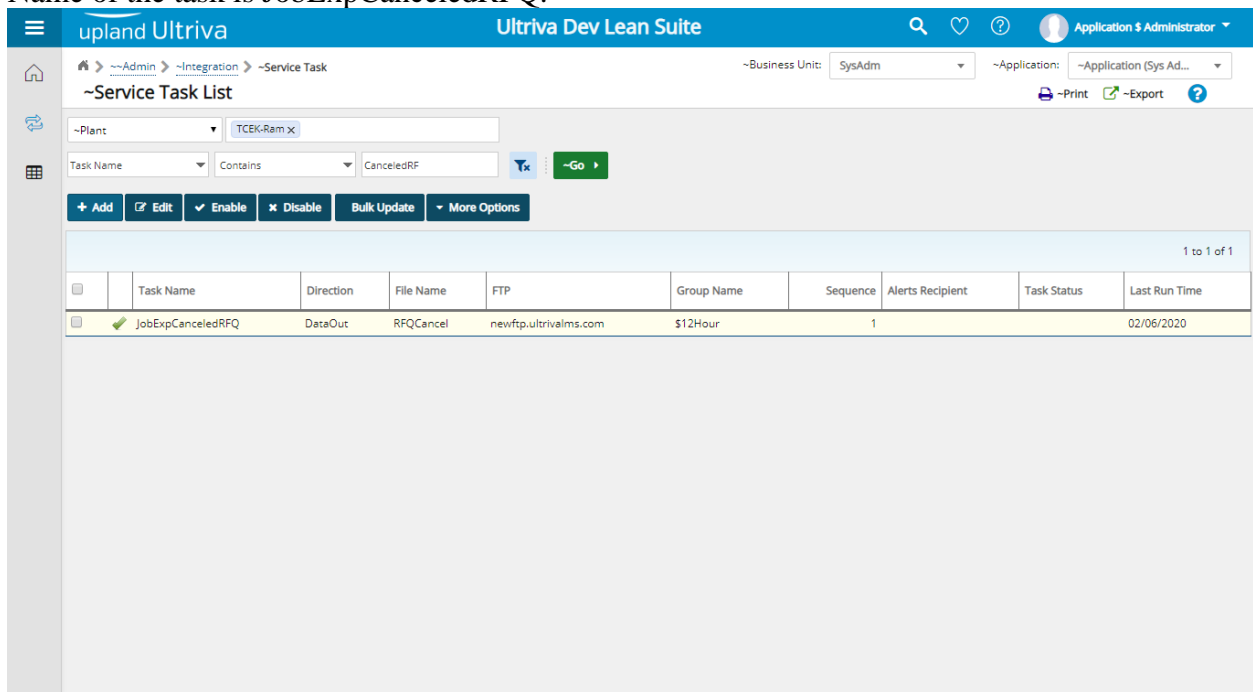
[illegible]

upland Ultriva

Ultriva Dev Lean Suite

Application $ Administrator

~~Admin > ~Integration > ~Service Task

~Service Task List

~Business Unit: SysAdm

~Application: ~Application (Sys Ad...

~Print ~Export

~Plant TCEK-Ram ×

Task Name Contains CanceledRF ~Go

+ Add Edit Enable Disable Bulk Update More Options

1 to 1 of 1

| | | Task Name | Direction | File Name | FTP | Group Name | Sequence | Alerts Recipient | Task Status | Last Run Time |
|---|---|---|---|---|---|---|---|---|---|---|
| | | JobExpCanceledRFQ | DataOut | RFQCancel | newftp.ultrivalms.com | $12Hour | 1 | | | 02/06/2020 |